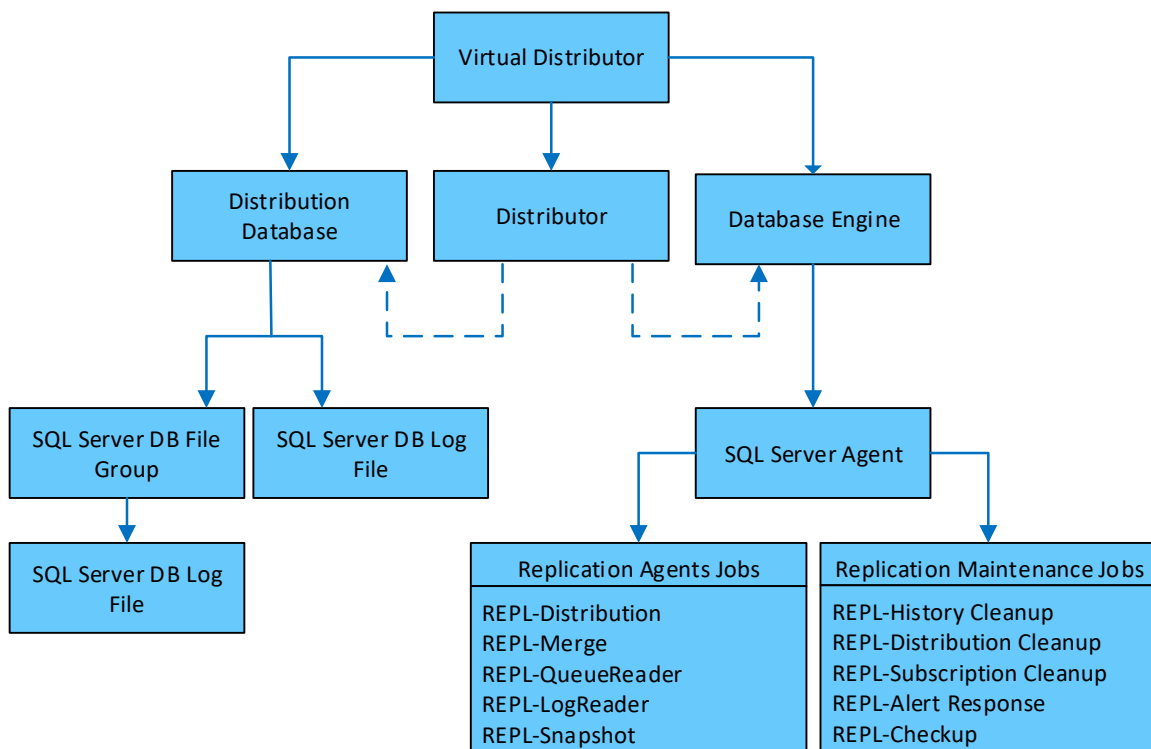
Virtual Distributor

Distribution Database

Distributor

Database Engine

SQL Server DB File Group

SQL Server DB Log File

SQL Server DB Log File

SQL Server Agent

Replication Agents Jobs

REPL-Distribution
REPL-Merge
REPL-QueueReader
REPL-LogReader
REPL-Snapshot

Replication Maintenance Jobs

REPL-History Cleanup
REPL-Distribution Cleanup
REPL-Subscription Cleanup
REPL-Alert Response
REPL-Checkup